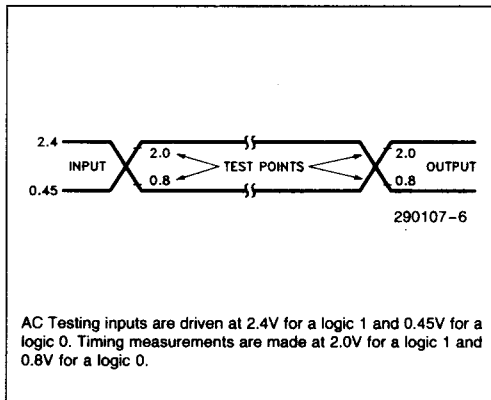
2.4
INPUT
0.45
2.0
0.8
TEST POINTS
2.0
0.8
OUTPUT
290107-6

AC Testing inputs are driven at 2.4V for a logic 1 and 0.45V for a logic 0. Timing measurements are made at 2.0V for a logic 1 and 0.8V for a logic 0.